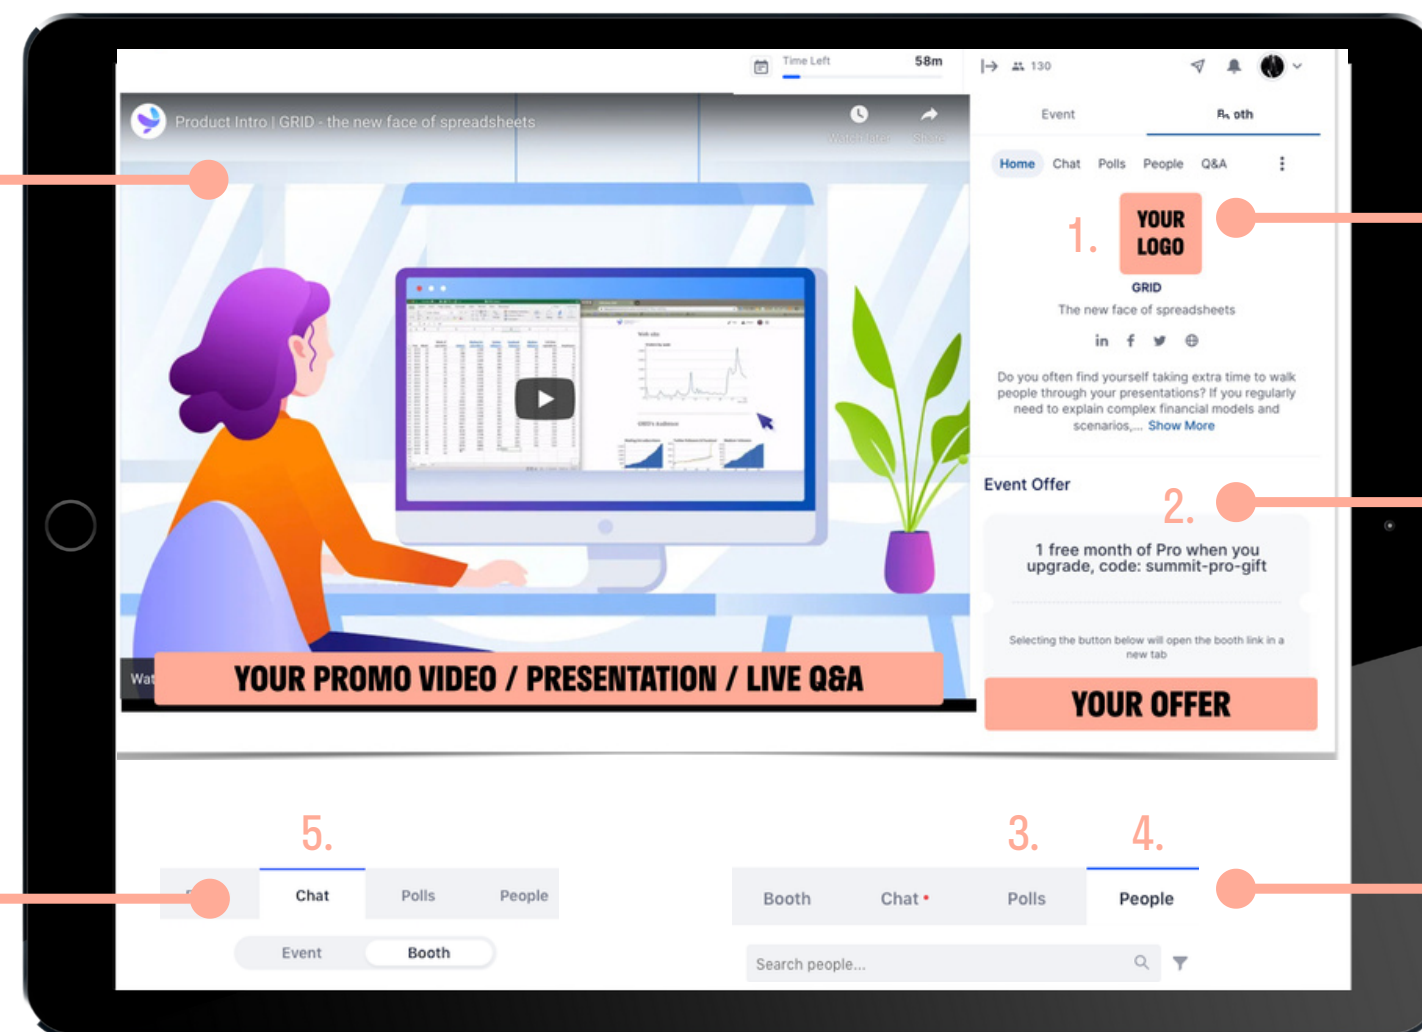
Time Left 58m

130

Product Intro | GRID - the new face of spreadsheets

Watch later Share

Event Booth

Home Chat Polls People Q&A

1.

YOUR LOGO

GRID

The new face of spreadsheets

in

Do you often find yourself taking extra time to walk people through your presentations? If you regularly need to explain complex financial models and scenarios,... Show More

Event Offer

2.

1 free month of Pro when you upgrade, code: summit-pro-gift

Selecting the button below will open the booth link in a new tab

YOUR OFFER

Wat

YOUR PROMO VIDEO / PRESENTATION / LIVE Q&A

5.

Chat Polls People

Event Booth

3. 4.

Booth Chat • Polls People

Search people...